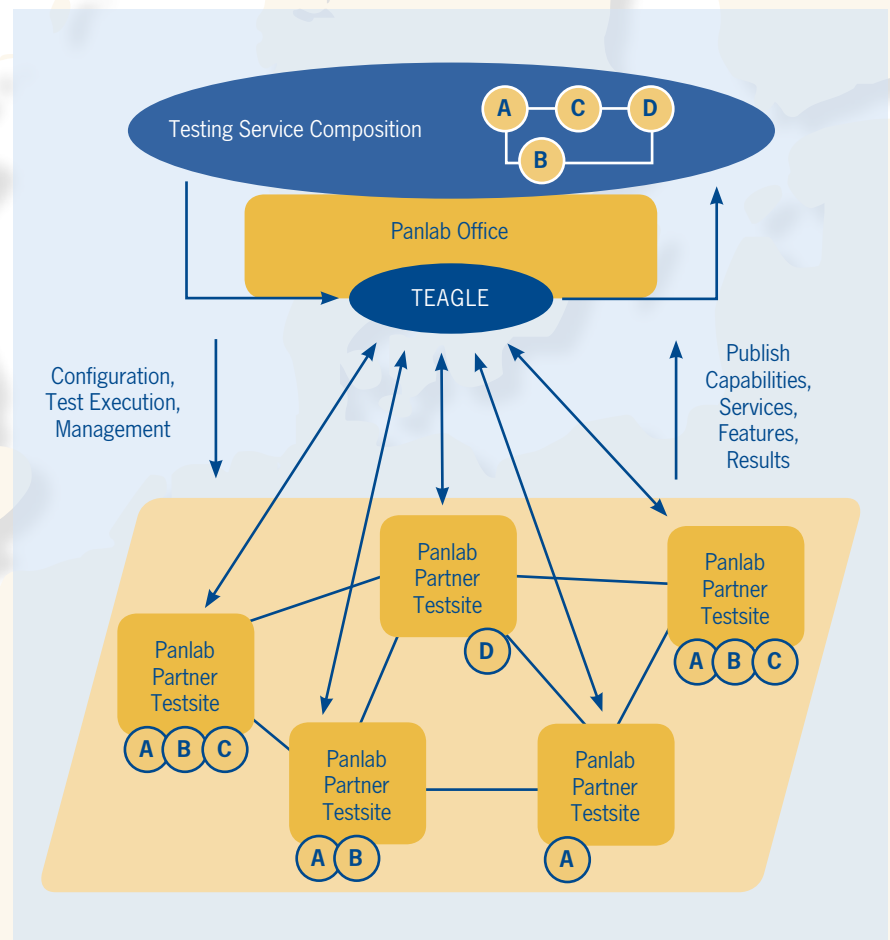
Testing Service Composition

A C D

B

Panlab Office

TEAGLE

Configuration, Test Execution, Management

Publish Capabilities, Services, Features, Results

Panlab Partner Testsite

D

Panlab Partner Testsite

A B C

Panlab Partner Testsite

A B C

Panlab Partner Testsite

A B

Panlab Partner Testsite

A